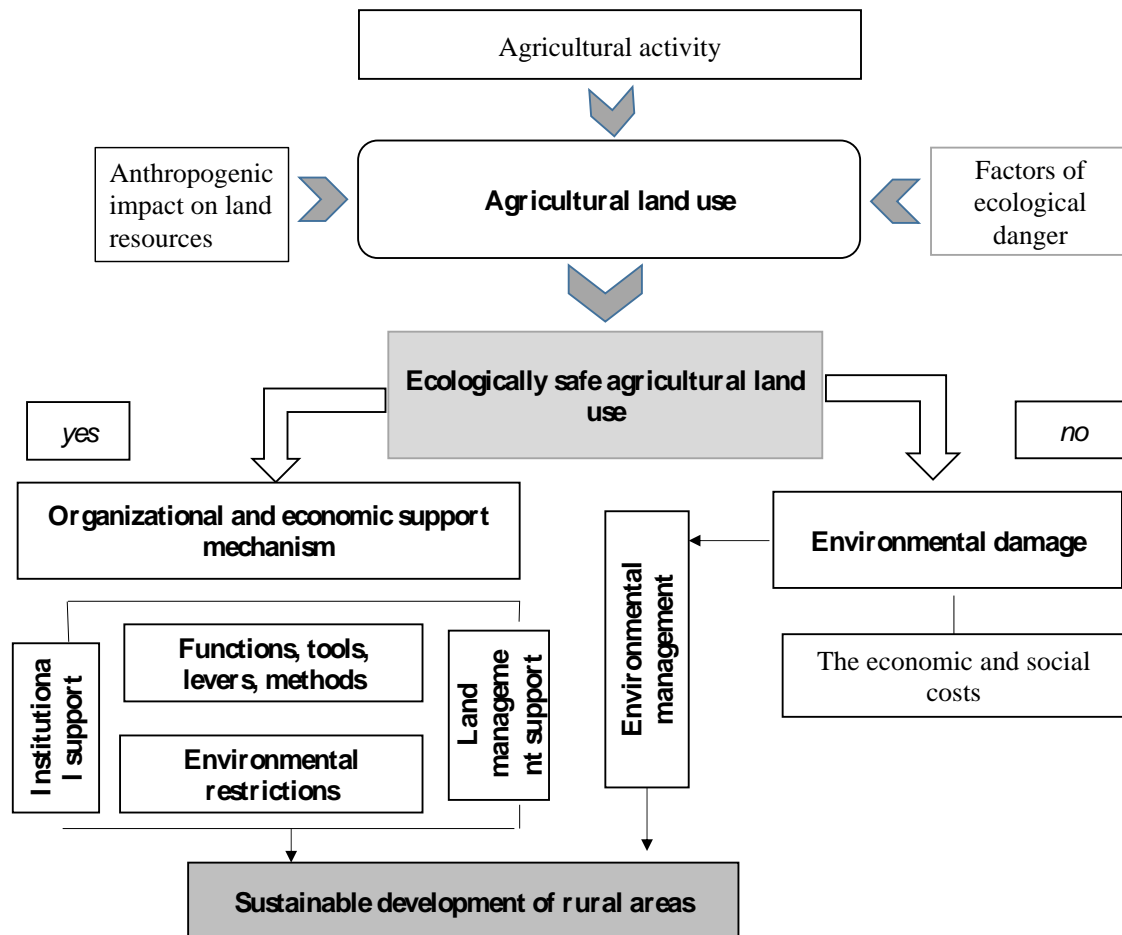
Agricultural activity

Anthropogenic impact on land resources

Agricultural land use

Factors of ecological danger

Ecologically safe agricultural land use

yes

no

Organizational and economic support mechanism

Environmental management

Environmental damage

Institutional support

Functions, tools, levers, methods

Environmental restrictions

Land management support

The economic and social costs

Sustainable development of rural areas